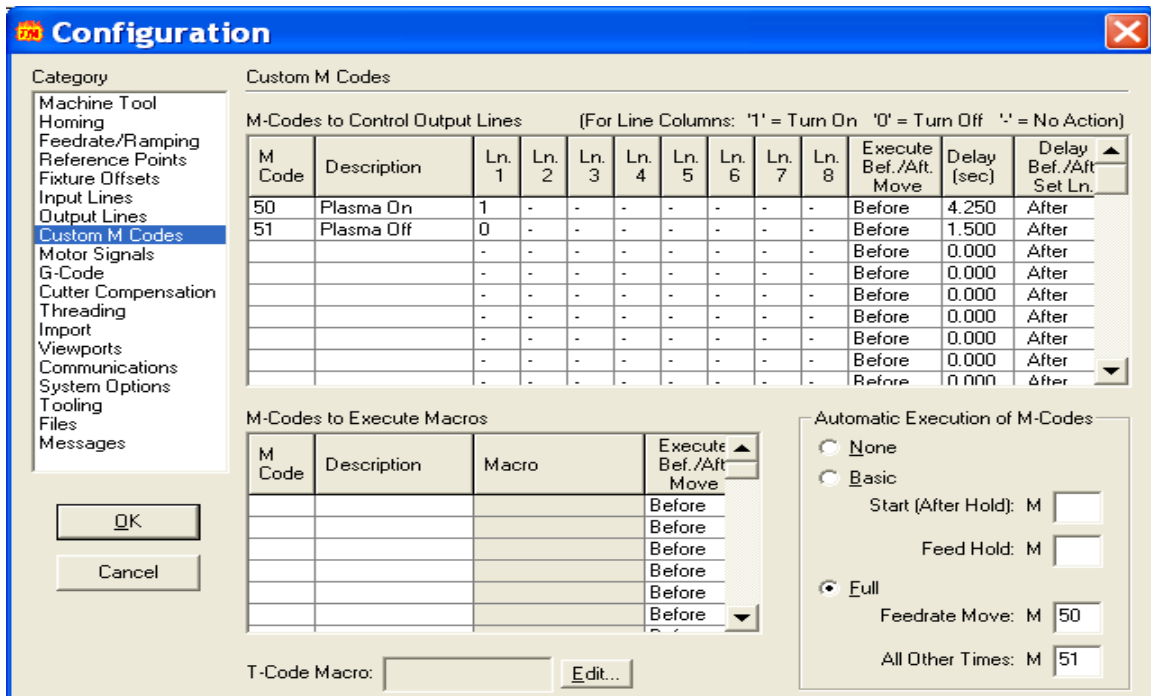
Configuration

Category

Machine Tool
Homing
Feedrate/Ramping
Reference Points
Fixture Offsets
Input Lines
Output Lines
Custom M Codes
Motor Signals
G-Code
Cutter Compensation
Threading
Import
Viewports
Communications
System Options
Tooling
Files
Messages

OK

Cancel

Custom M Codes

M-Codes to Control Output Lines (For Line Columns: '1' = Turn On '0' = Turn Off '-' = No Action)

| M Code | Description | Ln. 1 | Ln. 2 | Ln. 3 | Ln. 4 | Ln. 5 | Ln. 6 | Ln. 7 | Ln. 8 | Execute Bef./Aft. Move | Delay (sec) | Delay Bef./Aft Set Ln. |
|---|---|---|---|---|---|---|---|---|---|---|---|---|
| 50 | Plasma On | 1 | - | - | - | - | - | - | - | Before | 4.250 | After |
| 51 | Plasma Off | 0 | - | - | - | - | - | - | - | Before | 1.500 | After |
| | | - | - | - | - | - | - | - | - | Before | 0.000 | After |
| | | - | - | - | - | - | - | - | - | Before | 0.000 | After |
| | | - | - | - | - | - | - | - | - | Before | 0.000 | After |
| | | - | - | - | - | - | - | - | - | Before | 0.000 | After |
| | | - | - | - | - | - | - | - | - | Before | 0.000 | After |
| | | - | - | - | - | - | - | - | - | Before | 0.000 | After |
| | | - | - | - | - | - | - | - | - | Before | 0.000 | After |

M-Codes to Execute Macros

| M Code | Description | Macro | Execute Bef./Aft Move |
|---|---|---|---|
| | | | Before |
| | | | Before |
| | | | Before |
| | | | Before |
| | | | Before |
| | | | Before |
| | | | Befo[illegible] |

T-Code Macro: Edit...

Automatic Execution of M-Codes

None

Basic

Start (After Hold): M

Feed Hold: M

Full

Feedrate Move: M 50

All Other Times: M 51